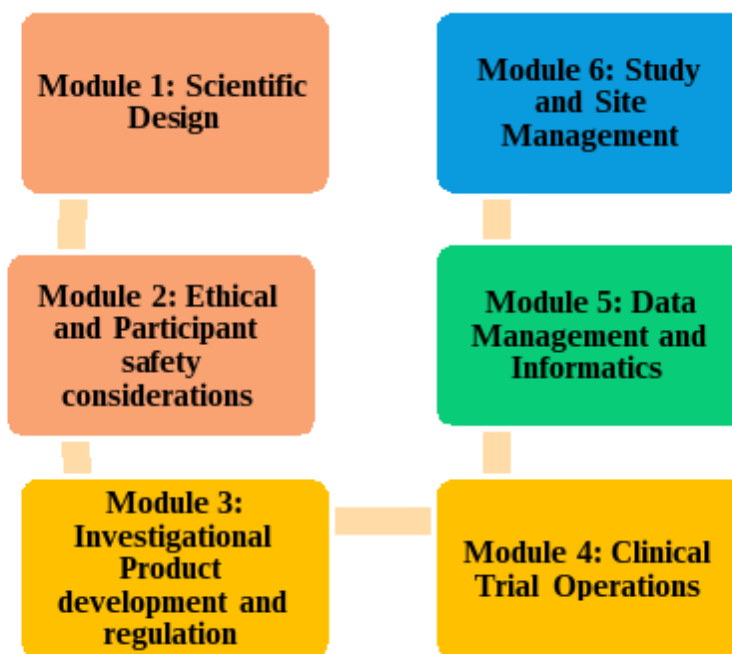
Module 1: Scientific Design

Module 2: Ethical and Participant safety considerations

Module 3: Investigational Product development and regulation

Module 4: Clinical Trial Operations

Module 5: Data Management and Informatics

Module 6: Study and Site Management